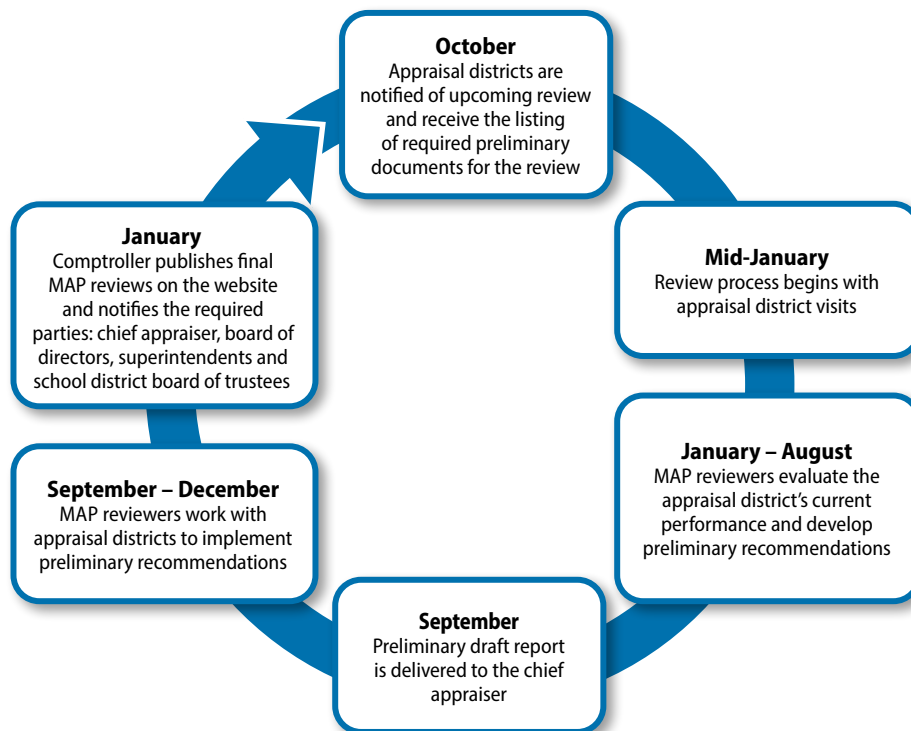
**October**
Appraisal districts are notified of upcoming review and receive the listing of required preliminary documents for the review

**Mid-January**
Review process begins with appraisal district visits

**January – August**
MAP reviewers evaluate the appraisal district's current performance and develop preliminary recommendations

**September**
Preliminary draft report is delivered to the chief appraiser

**September – December**
MAP reviewers work with appraisal districts to implement preliminary recommendations

**January**
Comptroller publishes final MAP reviews on the website and notifies the required parties: chief appraiser, board of directors, superintendents and school district board of trustees